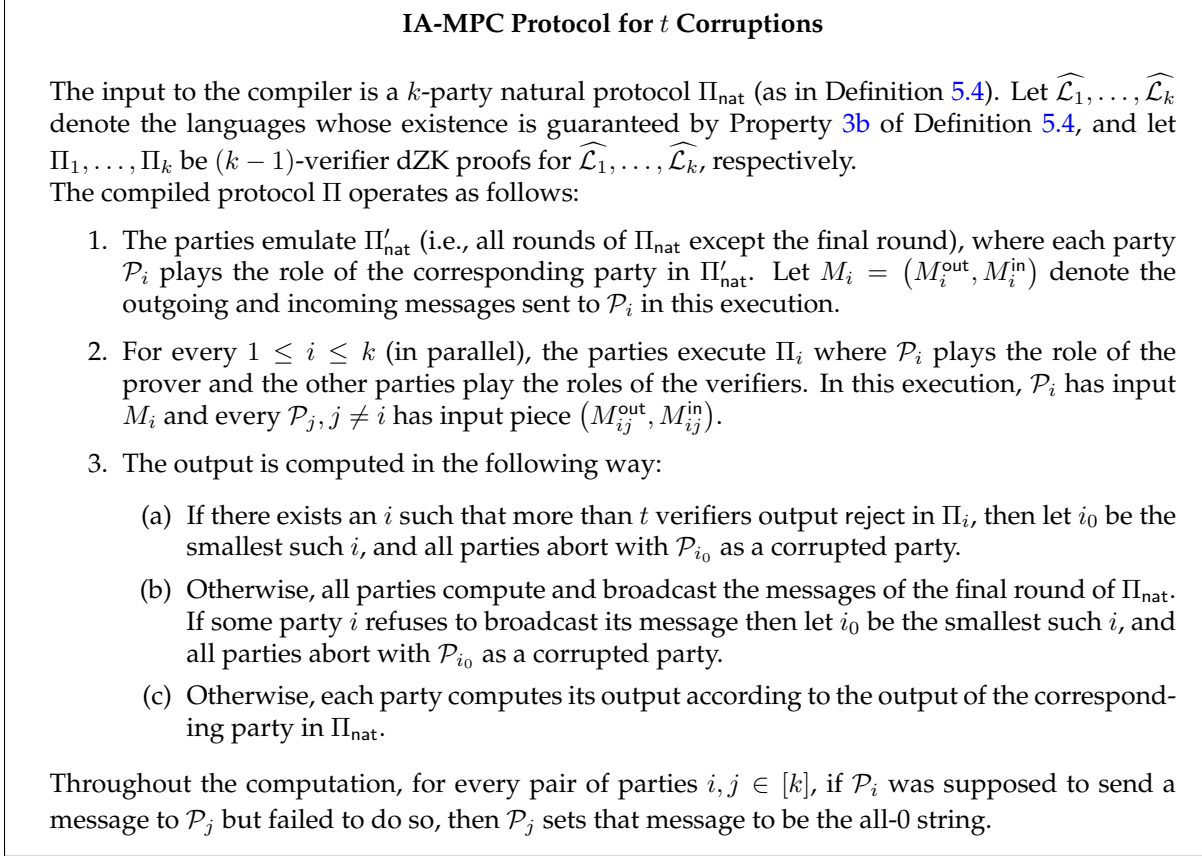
**IA-MPC Protocol for $t$ Corruptions**

The input to the compiler is a $k$-party natural protocol $\Pi_{\mathsf{nat}}$ (as in Definition 5.4). Let $\widehat{\mathcal{L}_1}, \ldots, \widehat{\mathcal{L}_k}$ denote the languages whose existence is guaranteed by Property 3b of Definition 5.4, and let $\Pi_1, \ldots, \Pi_k$ be $(k-1)$-verifier dZK proofs for $\widehat{\mathcal{L}_1}, \ldots, \widehat{\mathcal{L}_k}$, respectively.
The compiled protocol $\Pi$ operates as follows:

1. The parties emulate $\Pi'_{\mathsf{nat}}$ (i.e., all rounds of $\Pi_{\mathsf{nat}}$ except the final round), where each party $\mathcal{P}_i$ plays the role of the corresponding party in $\Pi'_{\mathsf{nat}}$. Let $M_i = \left(M_i^{\mathsf{out}}, M_i^{\mathsf{in}}\right)$ denote the outgoing and incoming messages sent to $\mathcal{P}_i$ in this execution.

2. For every $1 \leq i \leq k$ (in parallel), the parties execute $\Pi_i$ where $\mathcal{P}_i$ plays the role of the prover and the other parties play the roles of the verifiers. In this execution, $\mathcal{P}_i$ has input $M_i$ and every $\mathcal{P}_j, j \neq i$ has input piece $\left(M_{ij}^{\mathsf{out}}, M_{ij}^{\mathsf{in}}\right)$.

3. The output is computed in the following way:

(a) If there exists an $i$ such that more than $t$ verifiers output reject in $\Pi_i$, then let $i_0$ be the smallest such $i$, and all parties abort with $\mathcal{P}_{i_0}$ as a corrupted party.

(b) Otherwise, all parties compute and broadcast the messages of the final round of $\Pi_{\mathsf{nat}}$. If some party $i$ refuses to broadcast its message then let $i_0$ be the smallest such $i$, and all parties abort with $\mathcal{P}_{i_0}$ as a corrupted party.

(c) Otherwise, each party computes its output according to the output of the corresponding party in $\Pi_{\mathsf{nat}}$.

Throughout the computation, for every pair of parties $i, j \in [k]$, if $\mathcal{P}_i$ was supposed to send a message to $\mathcal{P}_j$ but failed to do so, then $\mathcal{P}_j$ sets that message to be the all-0 string.